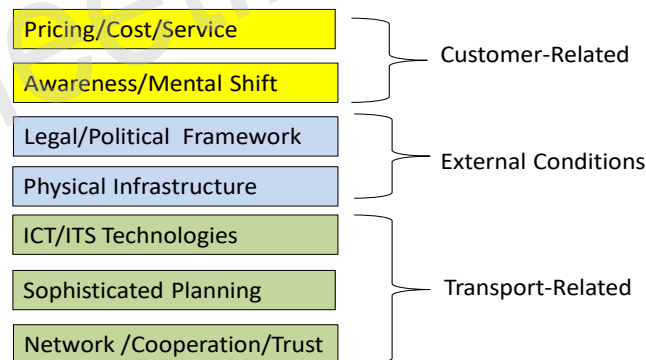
Pricing/Cost/Service

Awareness/Mental Shift

Customer-Related

Legal/Political Framework

Physical Infrastructure

External Conditions

ICT/ITS Technologies

Sophisticated Planning

Network /Cooperation/Trust

Transport-Related